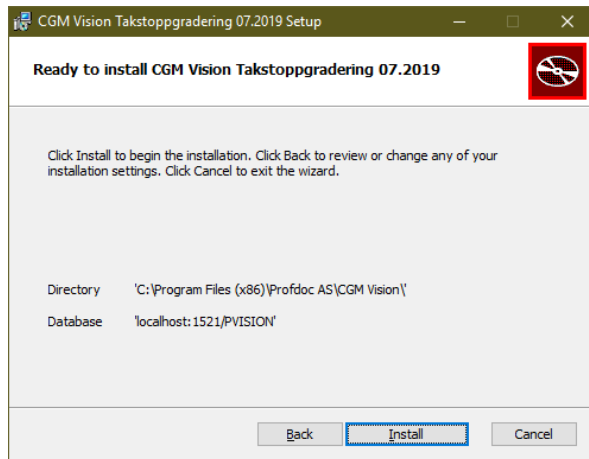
CGM Vision Takstoppgradering 07.2019 Setup

Ready to install CGM Vision Takstoppgradering 07.2019

Click Install to begin the installation. Click Back to review or change any of your installation settings. Click Cancel to exit the wizard.

Directory 'C:\Program Files (x86)\Profdoc AS\CGM Vision\'

Database 'localhost:1521/PVISION'

Back Install Cancel